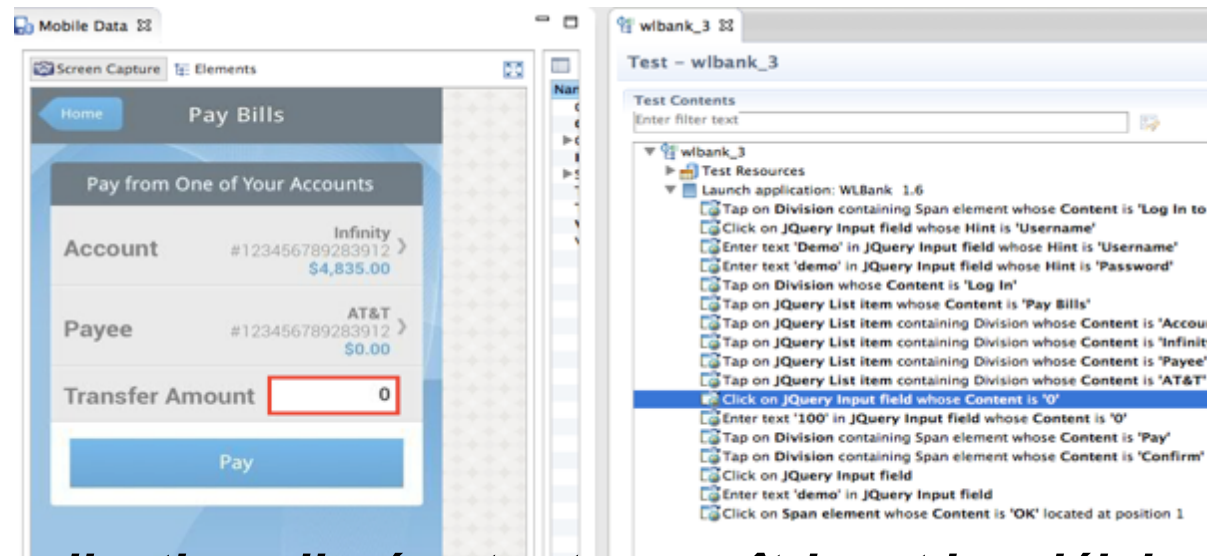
Mobile Data

Screen Capture Elements

Home Pay Bills

Pay from One of Your Accounts

Account Infinity #123456789283912 $4,835.00

Payee AT&T #123456789283912 $0.00

Transfer Amount 0

Pay

Nar

wlbank_3

Test - wlbank_3

Test Contents

Enter filter text

wlbank_3
Test Resources
Launch application: WLBank 1.6
Tap on Division containing Span element whose Content is 'Log In to
Click on JQuery Input field whose Hint is 'Username'
Enter text 'Demo' in JQuery Input field whose Hint is 'Username'
Enter text 'demo' in JQuery Input field whose Hint is 'Password'
Tap on Division whose Content is 'Log In'
Tap on JQuery List item whose Content is 'Pay Bills'
Tap on JQuery List item containing Division whose Content is 'Accou
Tap on JQuery List item containing Division whose Content is 'Infinit
Tap on JQuery List item containing Division whose Content is 'Payee'
Tap on JQuery List item containing Division whose Content is 'AT&T'
Click on JQuery Input field whose Content is '0'
Enter text '100' in JQuery Input field whose Content is '0'
Tap on Division containing Span element whose Content is 'Pay'
Tap on Division containing Span element whose Content is 'Confirm'
Click on JQuery Input field
Enter text 'demo' in JQuery Input field
Click on Span element whose Content is 'OK' located at position 1

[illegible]